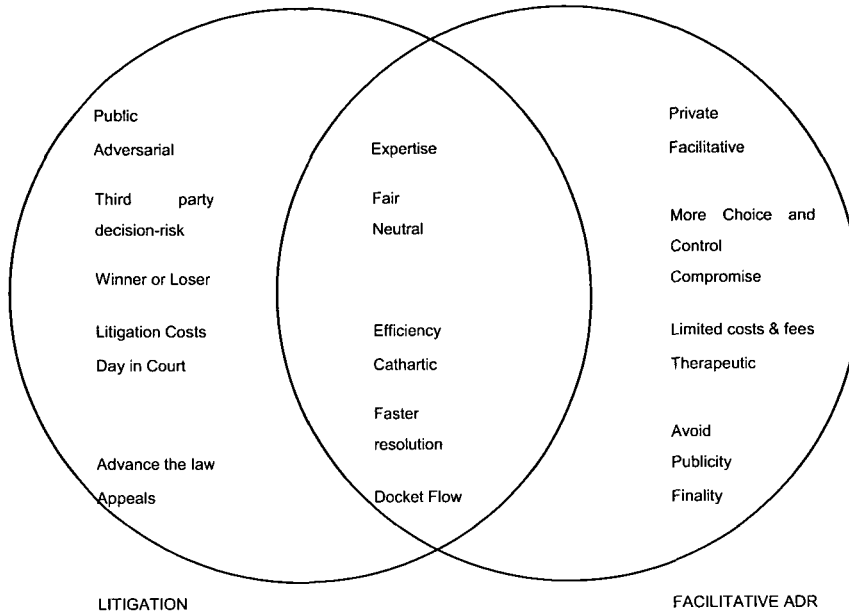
Public

Adversarial

Third party decision-risk

Winner or Loser

Litigation Costs

Day in Court

Advance the law

Appeals

Expertise

Fair

Neutral

Efficiency

Cathartic

Faster resolution

Docket Flow

Private

Facilitative

More Choice and Control

Compromise

Limited costs & fees

Therapeutic

Avoid Publicity

Finality

LITIGATION

FACILITATIVE ADR